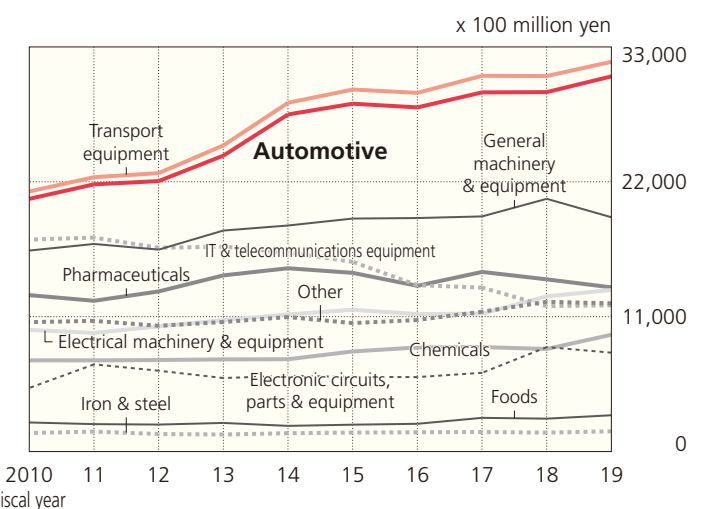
x 100 million yen

33,000
22,000
11,000
0

Transport equipment

Automotive

General machinery & equipment

IT & telecommunications equipment

Pharmaceuticals

Other

Electrical machinery & equipment

Chemicals

Electronic circuits, parts & equipment

Iron & steel

Foods

2010 11 12 13 14 15 16 17 18 19

iscal year